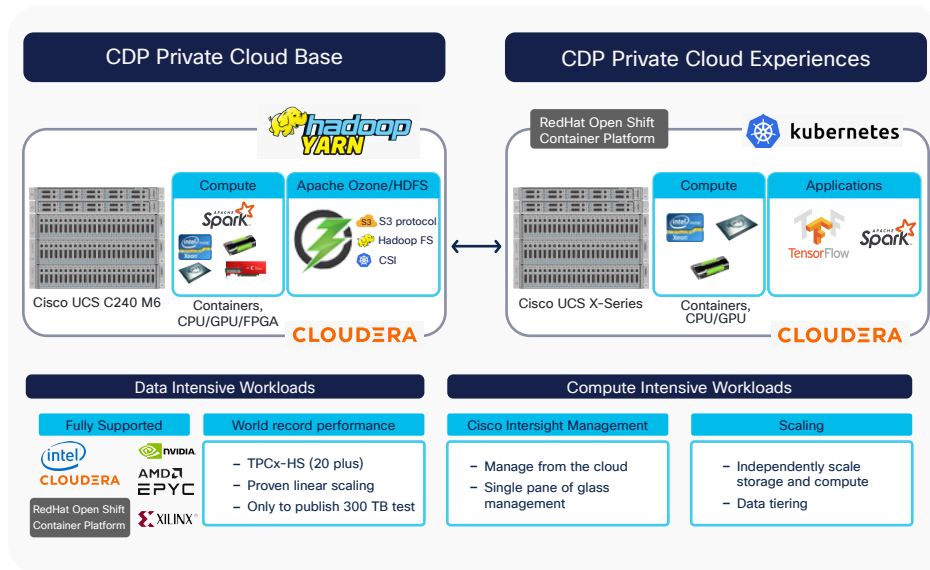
CDP Private Cloud Base

CDP Private Cloud Experiences

hadoop YARN

Compute

Spark

Apache Ozone/HDFS

S3 protocol

Hadoop FS

CSI

Cisco UCS C240 M6

Containers, CPU/GPU/FPGA

CLOUDERA

RedHat Open Shift Container Platform

kubernetes

Compute

Applications

TensorFlow

Spark

Cisco UCS X-Series

Containers, CPU/GPU

CLOUDERA

Data Intensive Workloads

Fully Supported

intel

CLOUDERA

NVIDIA

AMD EPYC

RedHat Open Shift Container Platform

XILINX

World record performance

– TPCx-HS (20 plus)

– Proven linear scaling

– Only to publish 300 TB test

Compute Intensive Workloads

Cisco Intersight Management

– Manage from the cloud

– Single pane of glass management

Scaling

– Independently scale storage and compute

– Data tiering